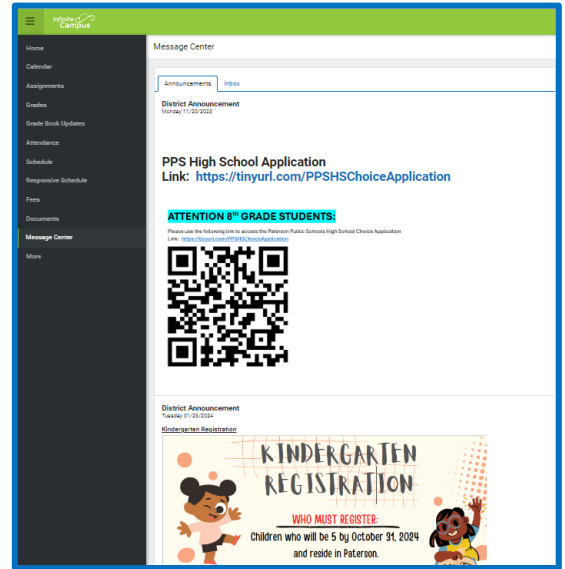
Infinite Campus

Home
Calendar
Assignments
Grades
Grade Book Updates
Attendance
Schedule
Responsive Schedule
Fees
Documents
Message Center
More

Message Center

Announcements
Inbox

District Announcement
Monday 11/20/2023

PPS High School Application
Link: https://tinyurl.com/PPSHSChoiceApplication

ATTENTION 8th GRADE STUDENTS:

Please use the following link to access the Paterson Public Schools High School Choice Application
Link: https://tinyurl.com/PPSHSChoiceApplication

District Announcement
Tuesday 01/23/2024

Kindergarten Registration

KINDERGARTEN REGISTRATION

WHO MUST REGISTER:
Children who will be 5 by October 31, 2024 and reside in Paterson.